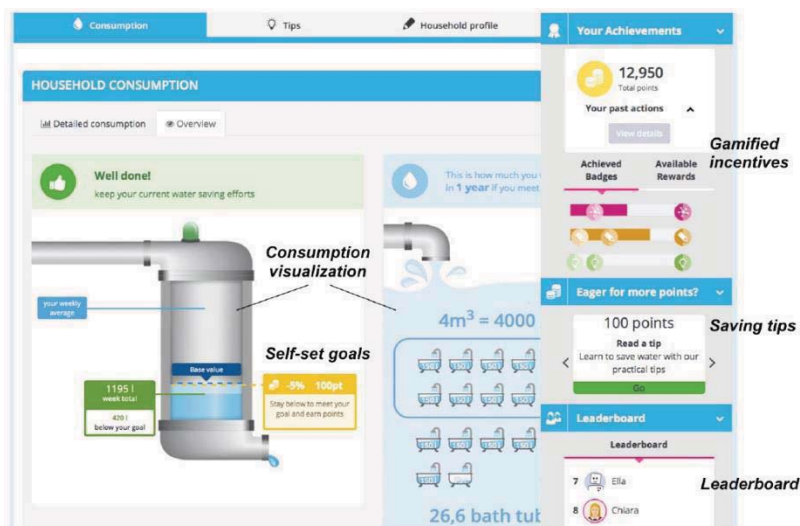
Consumption

Tips

Household profile

HOUSEHOLD CONSUMPTION

Detailed consumption

Overview

Well done!

keep your current water saving efforts

This is how much you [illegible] in 1 year if you meet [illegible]

Consumption visualization

your weekly average

4m$^3$ = 4000

Self-set goals

Base value

1195 l
week total

420 l
below your goal

-5% 100pt

Stay below to meet your goal and earn points

26,6 bath tub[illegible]

Your Achievements

12,950
Total points

Your past actions

View details

Gamified incentives

Achieved Badges

Available Rewards

Eager for more points?

100 points

Read a tip

Learn to save water with our practical tips

Go

Saving tips

Leaderboard

Leaderboard

7 Ella

8 Chiara

Leaderboard